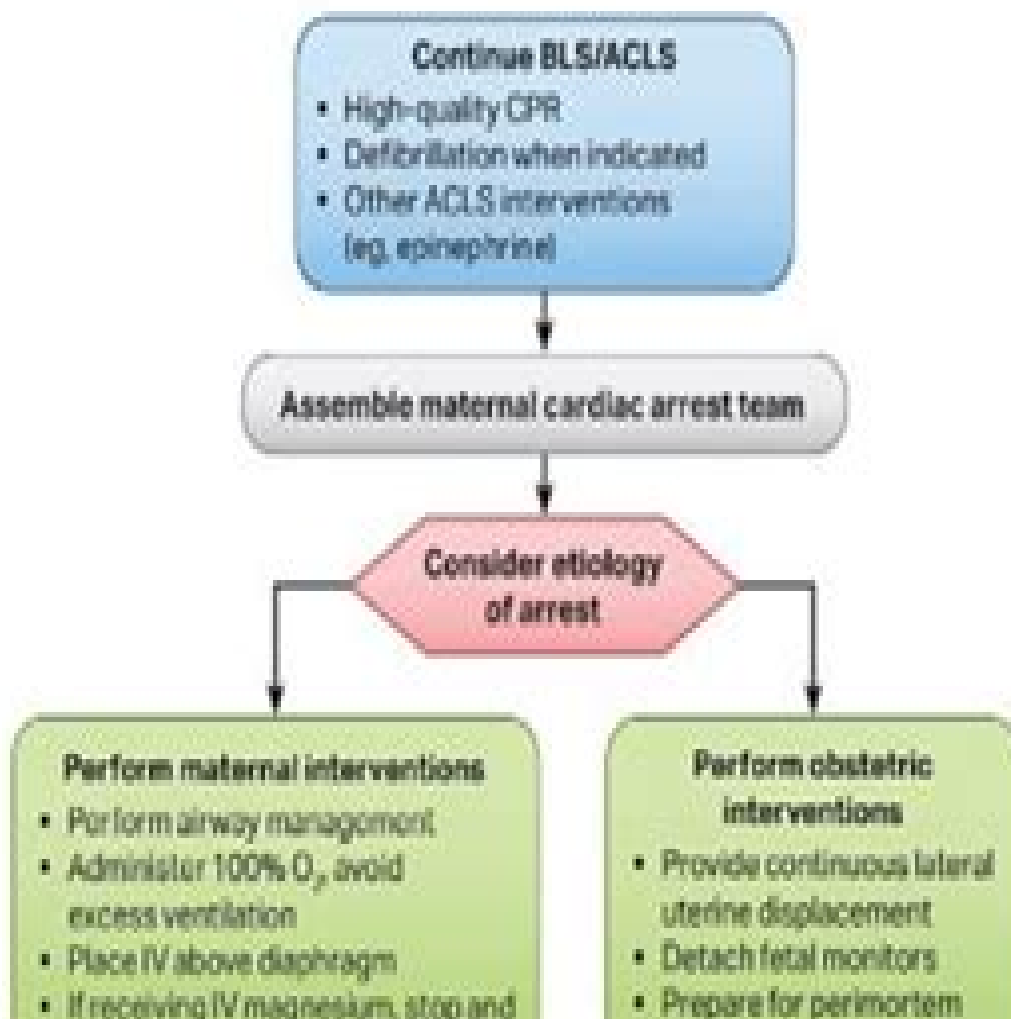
Continue BLS/ACLS
- High-quality CPR
- Defibrillation when indicated
- Other ACLS interventions (eg, epinephrine)

Assemble maternal cardiac arrest team

Consider etiology of arrest

Perform maternal interventions
- Perform airway management
- Administer 100% $O_2$, avoid excess ventilation
- Place IV above diaphragm
- If receiving IV magnesium, stop and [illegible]

Perform obstetric interventions
- Provide continuous lateral uterine displacement
- Detach fetal monitors
- Prepare for perimortem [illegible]